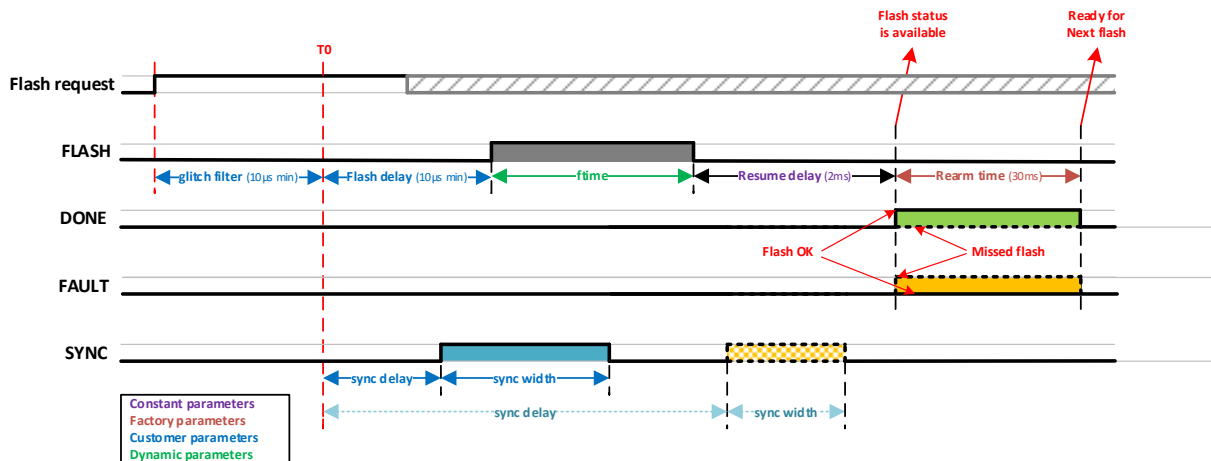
Flash status is available

Ready for Next flash

T0

Flash request

FLASH

glitch filter (10µs min)

Flash delay (10µs min)

ftime

Resume delay (2ms)

Rearm time (30ms)

DONE

Flash OK

Missed flash

FAULT

SYNC

sync delay

sync width

sync delay

sync width

Constant parameters
Factory parameters
Customer parameters
Dynamic parameters